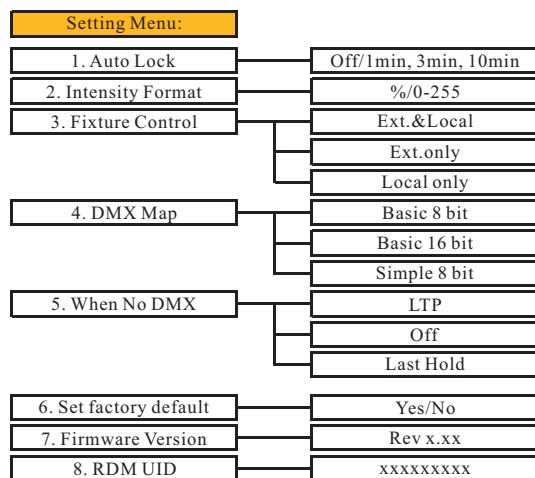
Setting Menu:

1. Auto Lock
Off/1min, 3min, 10min

2. Intensity Format
%/0-255

3. Fixture Control
Ext.&Local
Ext.only
Local only

4. DMX Map
Basic 8 bit
Basic 16 bit
Simple 8 bit

5. When No DMX
LTP
Off
Last Hold

6. Set factory default
Yes/No

7. Firmware Version
Rev x.xx

8. RDM UID
xxxxxxxxx